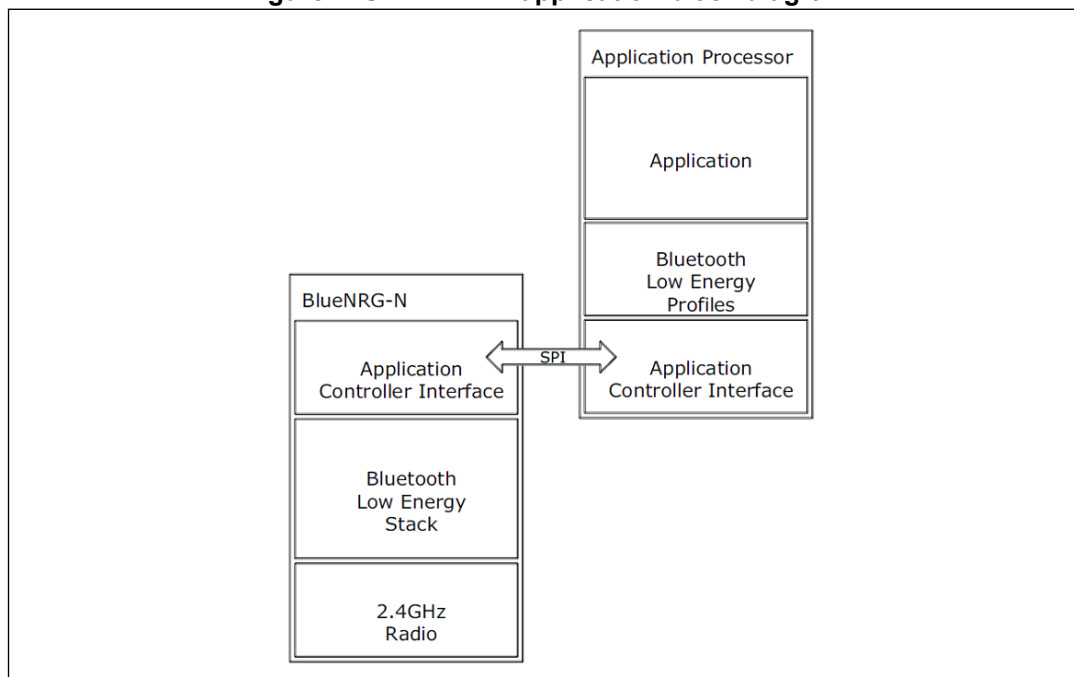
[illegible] Application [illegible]

Application Processor

Application

Bluetooth Low Energy Profiles

BlueNRG-N

Application Controller Interface

SPI

Application Controller Interface

Bluetooth Low Energy Stack

2.4GHz Radio